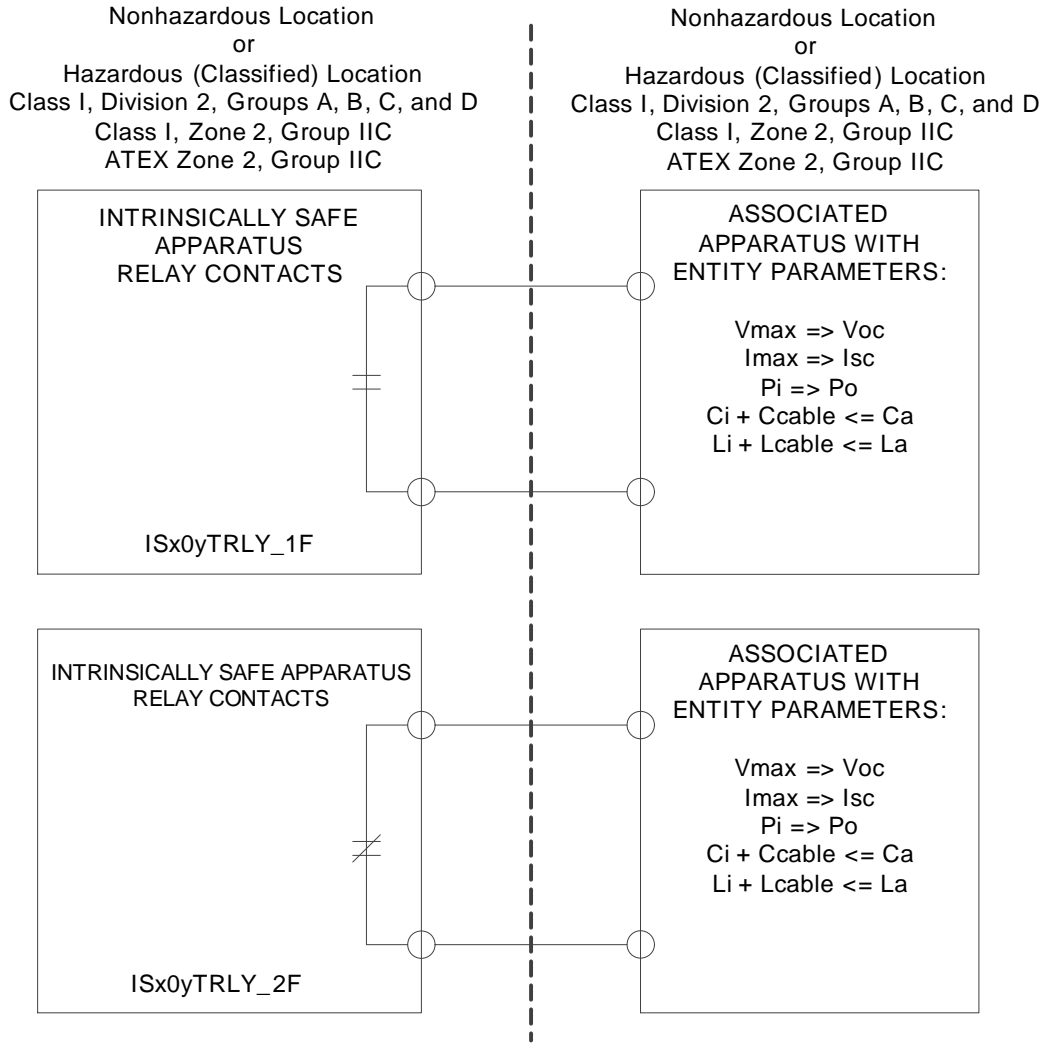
Nonhazardous Location
or
Hazardous (Classified) Location
Class I, Division 2, Groups A, B, C, and D
Class I, Zone 2, Group IIC
ATEX Zone 2, Group IIC

Nonhazardous Location
or
Hazardous (Classified) Location
Class I, Division 2, Groups A, B, C, and D
Class I, Zone 2, Group IIC
ATEX Zone 2, Group IIC

INTRINSICALLY SAFE APPARATUS RELAY CONTACTS

ISx0yTRLY_1F

ASSOCIATED APPARATUS WITH ENTITY PARAMETERS:

Vmax => Voc
Imax => Isc
Pi => Po
Ci + Ccable <= Ca
Li + Lcable <= La

INTRINSICALLY SAFE APPARATUS RELAY CONTACTS

ISx0yTRLY_2F

ASSOCIATED APPARATUS WITH ENTITY PARAMETERS:

Vmax => Voc
Imax => Isc
Pi => Po
Ci + Ccable <= Ca
Li + Lcable <= La